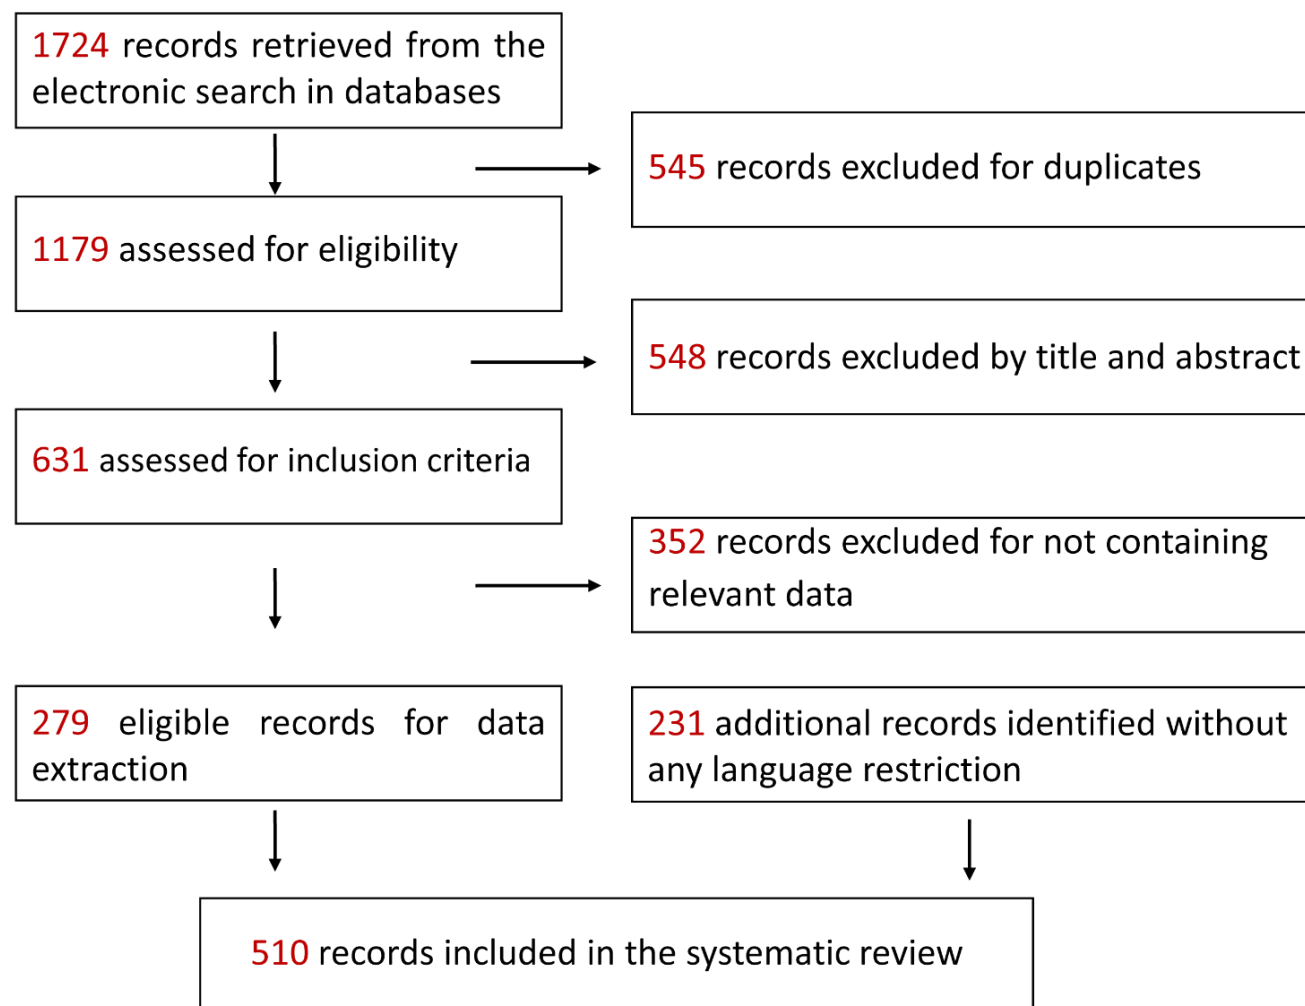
1724 records retrieved from the electronic search in databases

545 records excluded for duplicates

1179 assessed for eligibility

548 records excluded by title and abstract

631 assessed for inclusion criteria

352 records excluded for not containing relevant data

279 eligible records for data extraction

231 additional records identified without any language restriction

510 records included in the systematic review